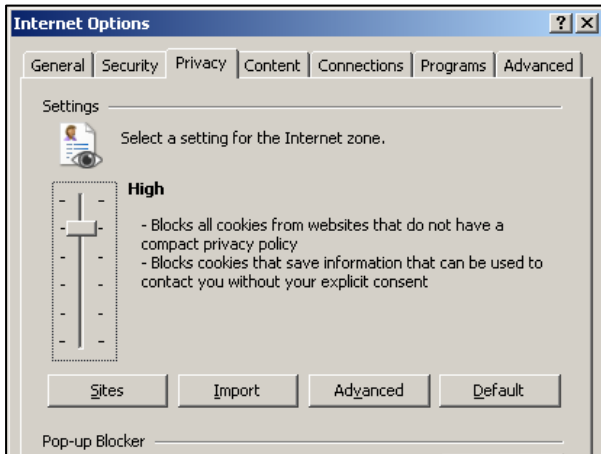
Internet Options

?

X

General | Security | Privacy | Content | Connections | Programs | Advanced

Settings

Select a setting for the Internet zone.

High

- Blocks all cookies from websites that do not have a compact privacy policy
- Blocks cookies that save information that can be used to contact you without your explicit consent

Sites

Import

Advanced

Default

Pop-up Blocker